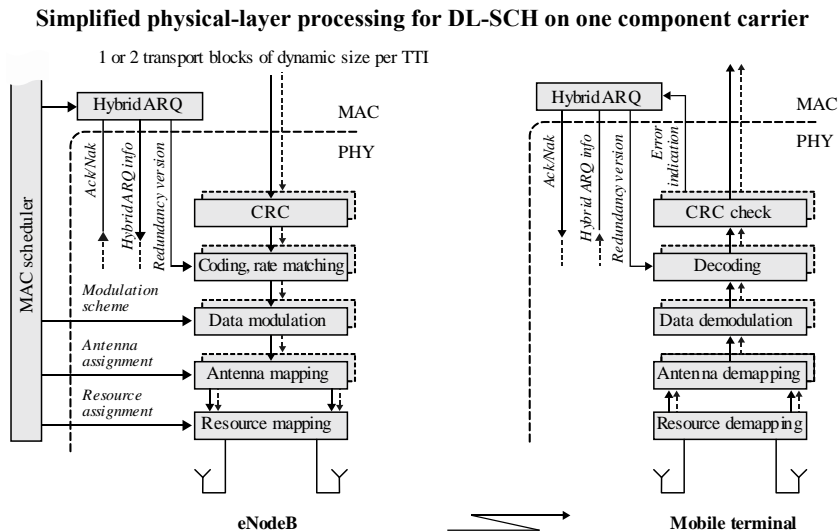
Simplified physical-layer processing for DL-SCH on one component carrier

1 or 2 transport blocks of dynamic size per TTI

MAC scheduler

Hybrid ARQ

MAC

PHY

Ack/Nak

Hybrid ARQ info

Redundancy version

CRC

Coding, rate matching

Modulation scheme

Data modulation

Antenna assignment

Antenna mapping

Resource assignment

Resource mapping

Hybrid ARQ

MAC

PHY

Ack/Nak

Hybrid ARQ info

Redundancy version

Error indication

CRC check

Decoding

Data demodulation

Antenna demapping

Resource demapping

eNodeB

Mobile terminal